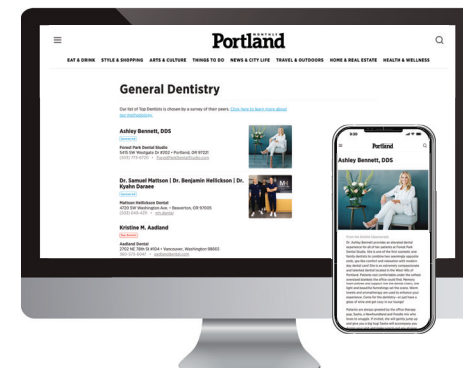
Portland MONTHLY

EAT & DRINK   STYLE & SHOPPING   ARTS & CULTURE   THINGS TO DO   NEWS & CITY LIFE   TRAVEL & OUTDOORS   HOME & REAL ESTATE   HEALTH & WELLNESS

General Dentistry

Our list of Top Dentists is chosen by a survey of their peers. Click here to learn more about our methodology.

Ashley Bennett, DDS

Sponsored

Forest Park Dental Studio
5415 SW Westgate Dr #102 • Portland, OR 97221
(503) 773-6730 • ForestParkDentalStudio.com

Dr. Samuel Mattson | Dr. Benjamin Hellickson | Dr. Kyahn Daraee

Sponsored

Mattson Hellickson Dental
4720 SW Washington Ave. • Beaverton, OR 97005
(503) 646-4291 • mh.dental

Kristine M. Aadland

Top Dentist

Aadland Dental
2702 NE 78th St #104 • Vancouver, Washington 98665
360-573-6040 • aadlanddental.com

Portland

Ashley Bennett, DDS

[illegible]